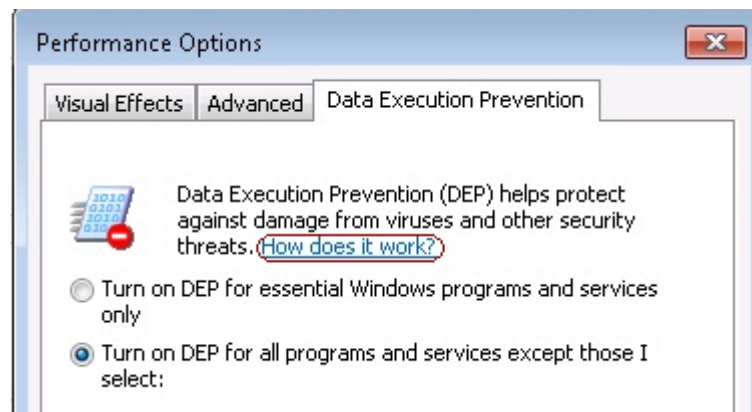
Performance Options

Visual Effects | Advanced | Data Execution Prevention

Data Execution Prevention (DEP) helps protect against damage from viruses and other security threats. How does it work?

Turn on DEP for essential Windows programs and services only

Turn on DEP for all programs and services except those I select: